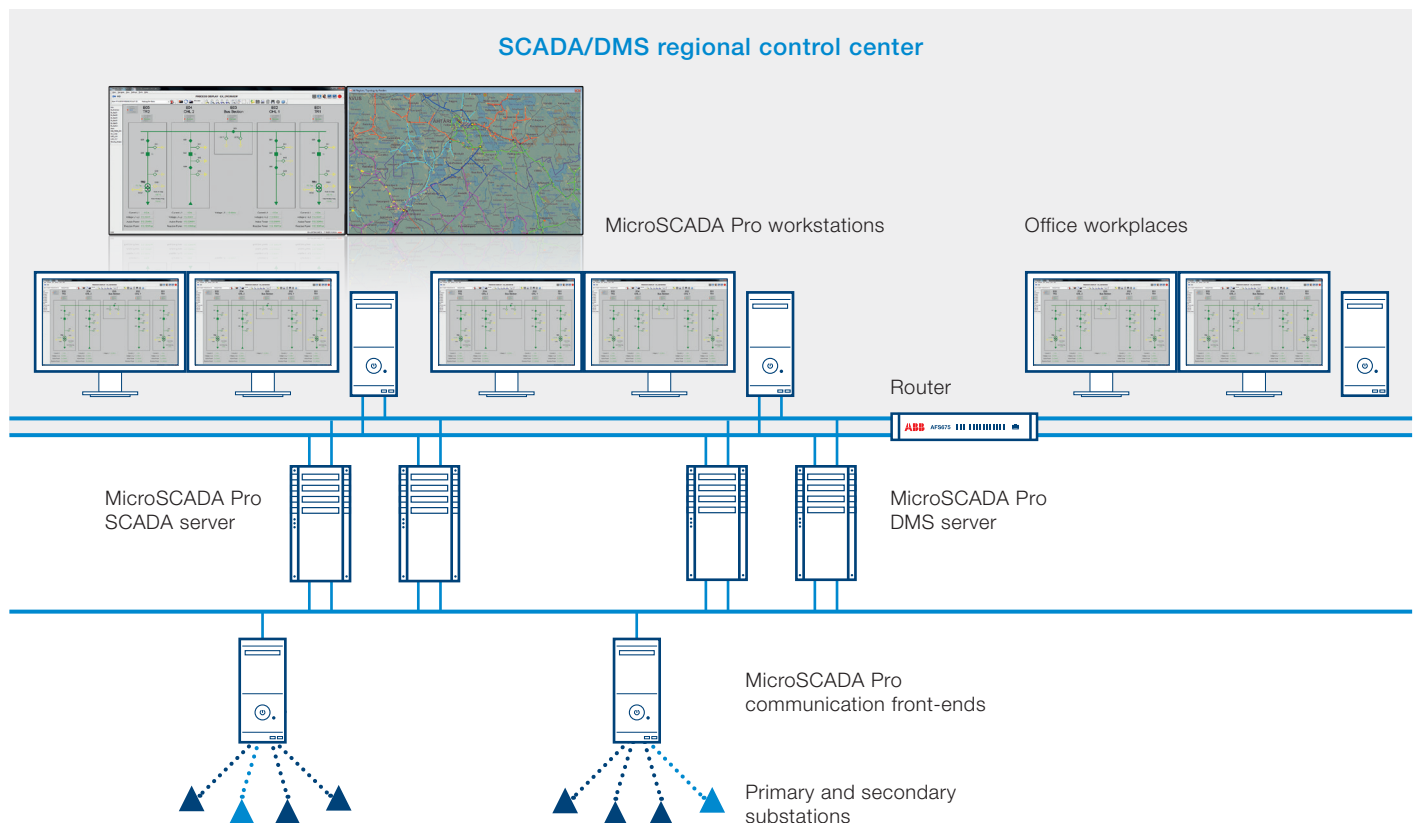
SCADA/DMS regional control center

MicroSCADA Pro workstations

Office workplaces

Router

ABB AFS675

MicroSCADA Pro SCADA server

MicroSCADA Pro DMS server

MicroSCADA Pro communication front-ends

Primary and secondary substations